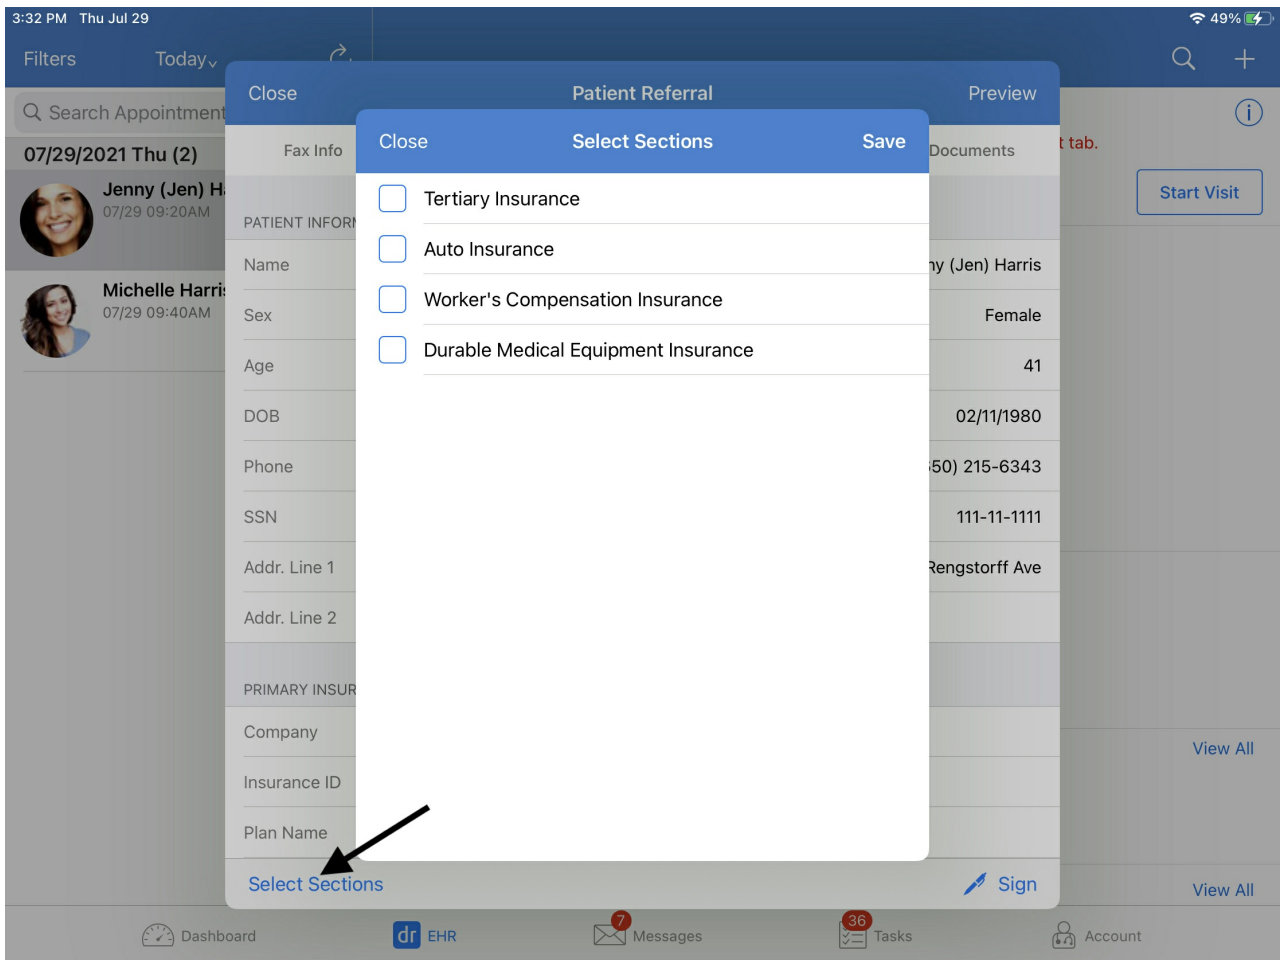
3:32 PM Thu Jul 29

49%

Filters

Today

Search Appointment

07/29/2021 Thu (2)

Jenny (Jen) H

07/29 09:20AM

Michelle Harri

07/29 09:40AM

t tab.

Start Visit

View All

View All

Close

Patient Referral

Preview

Fax Info

Documents

PATIENT INFOR

Name

ny (Jen) Harris

Sex

Female

Age

41

DOB

02/11/1980

Phone

50) 215-6343

SSN

111-11-1111

Addr. Line 1

Rengstorff Ave

Addr. Line 2

PRIMARY INSUR

Company

Insurance ID

Plan Name

Select Sections

Sign

Close

Select Sections

Save

Tertiary Insurance

Auto Insurance

Worker's Compensation Insurance

Durable Medical Equipment Insurance

Dashboard

dr EHR

7

Messages

36

Tasks

Account